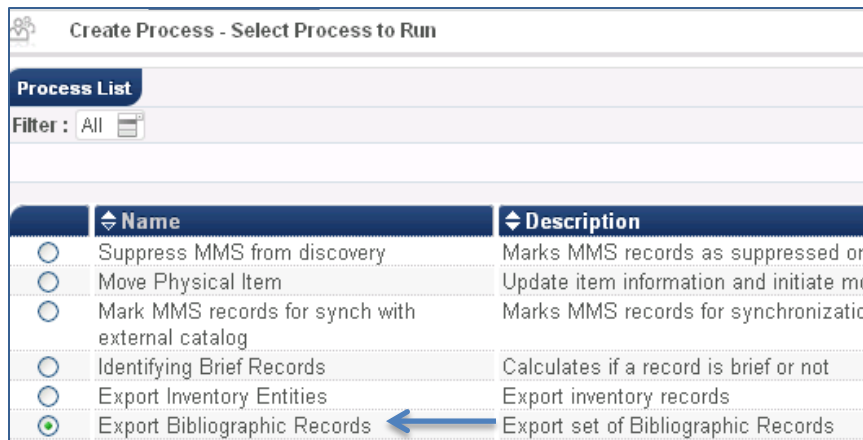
Create Process - Select Process to Run

Process List

Filter : All

| | ⇕Name | ⇕Description |
|---|---|---|
| ○ | Suppress MMS from discovery | Marks MMS records as suppressed o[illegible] |
| ○ | Move Physical Item | Update item information and initiate m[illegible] |
| ○ | Mark MMS records for synch with external catalog | Marks MMS records for synchronizati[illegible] |
| ○ | Identifying Brief Records | Calculates if a record is brief or not |
| ○ | Export Inventory Entities | Export inventory records |
| ⊙ | Export Bibliographic Records | Export set of Bibliographic Records |